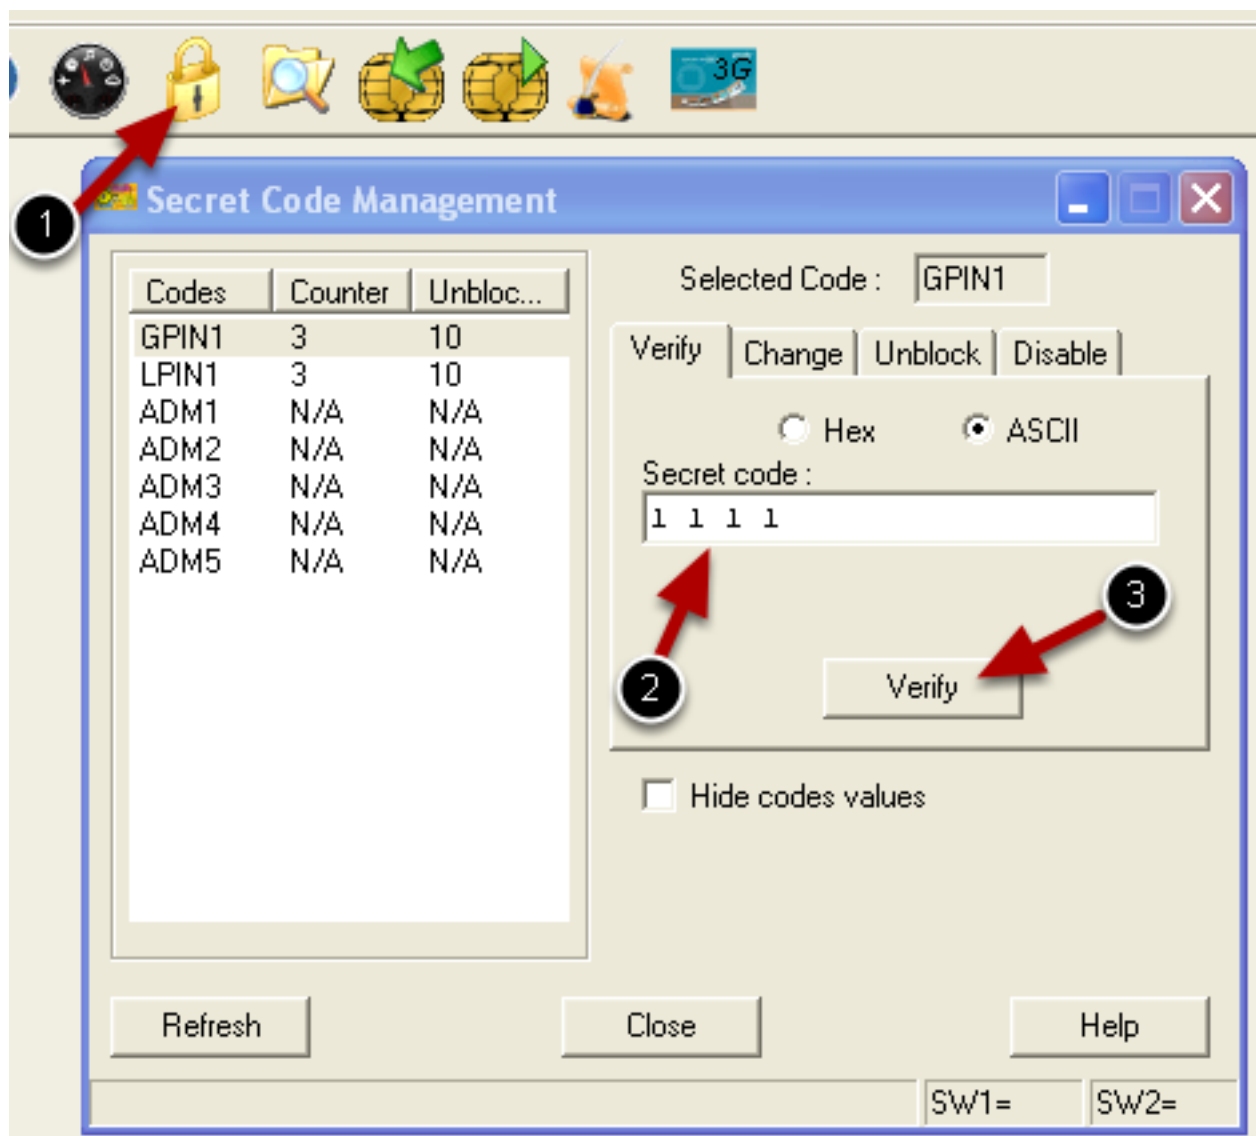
3G

1

Secret Code Management

| Codes | Counter | Unbloc... |
|---|---|---|
| GPIN1 | 3 | 10 |
| LPIN1 | 3 | 10 |
| ADM1 | N/A | N/A |
| ADM2 | N/A | N/A |
| ADM3 | N/A | N/A |
| ADM4 | N/A | N/A |
| ADM5 | N/A | N/A |

Selected Code : GPIN1

Verify Change Unblock Disable

Hex ASCII

Secret code :

1 1 1 1

2

3

Verify

Hide codes values

Refresh Close Help

SW1= SW2=